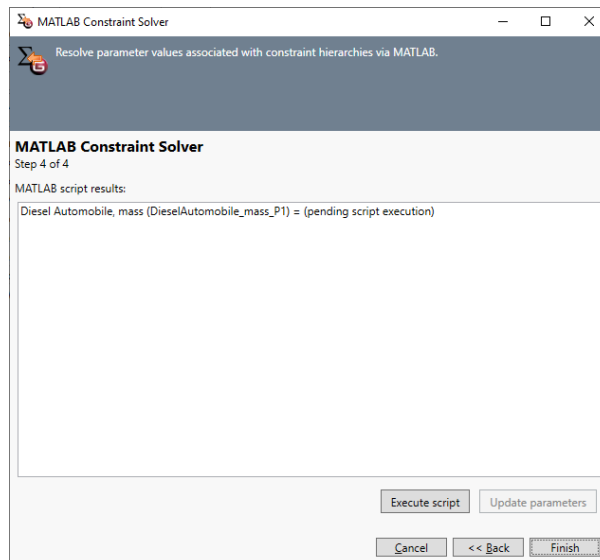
MATLAB Constraint Solver

Resolve parameter values associated with constraint hierarchies via MATLAB.

MATLAB Constraint Solver
Step 4 of 4

MATLAB script results:

Diesel Automobile, mass (DieselAutomobile_mass_P1) = (pending script execution)

Execute script
Update parameters

Cancel
<< Back
Finish